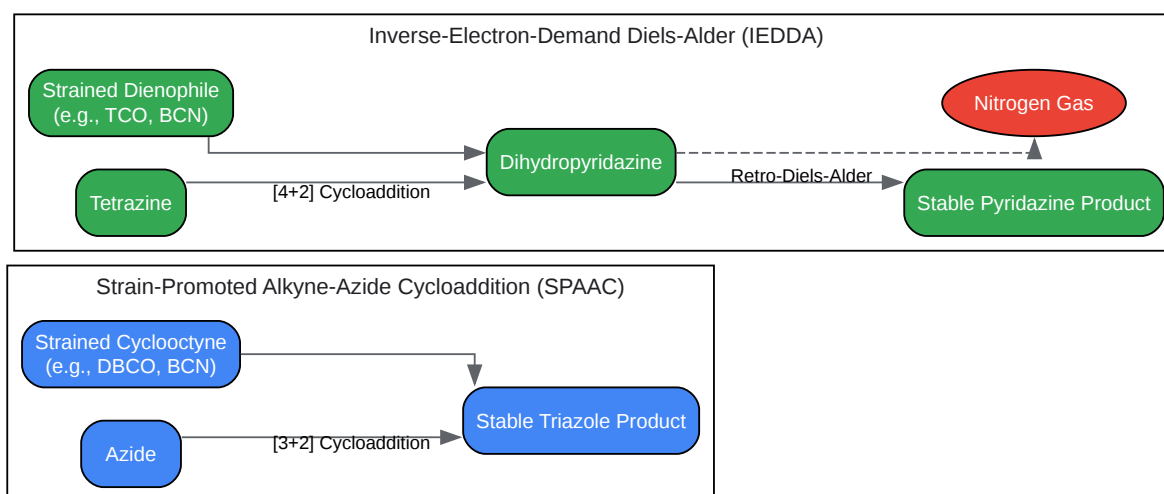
Inverse-Electron-Demand Diels-Alder (IEDDA)

Strained Dienophile (e.g., TCO, BCN)

Nitrogen Gas

Dihydropyridazine

Tetrazine

[4+2] Cycloaddition

Retro-Diels-Alder

Stable Pyridazine Product

Strain-Promoted Alkyne-Azide Cycloaddition (SPAAC)

Strained Cyclooctyne (e.g., DBCO, BCN)

Stable Triazole Product

Azide

[3+2] Cycloaddition